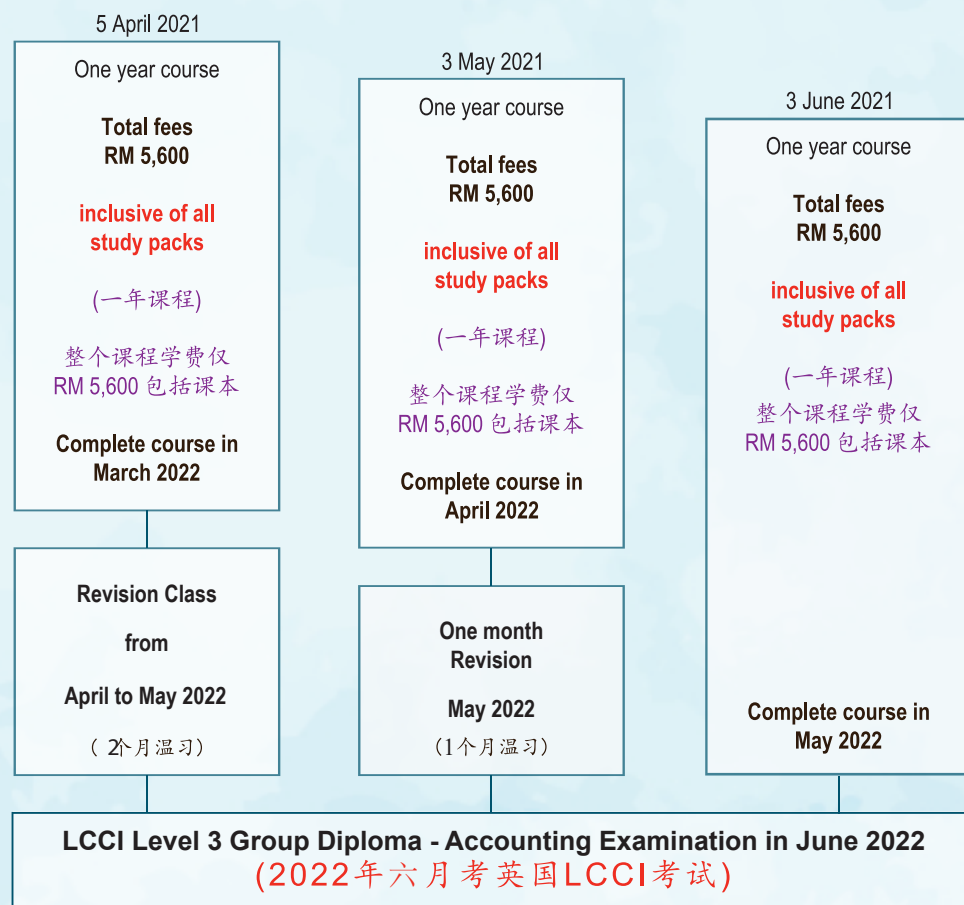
5 April 2021

One year course

Total fees
RM 5,600

inclusive of all study packs

(一年课程)

整个课程学费仅
RM 5,600 包括课本

Complete course in March 2022

Revision Class

from

April to May 2022

（2个月温习）

3 May 2021

One year course

Total fees
RM 5,600

inclusive of all study packs

(一年课程)

整个课程学费仅
RM 5,600 包括课本

Complete course in April 2022

One month Revision

May 2022

（1个月温习）

3 June 2021

One year course

Total fees
RM 5,600

inclusive of all study packs

(一年课程)

整个课程学费仅
RM 5,600 包括课本

Complete course in May 2022

LCCI Level 3 Group Diploma - Accounting Examination in June 2022
(2022年六月考英国LCCI考试)